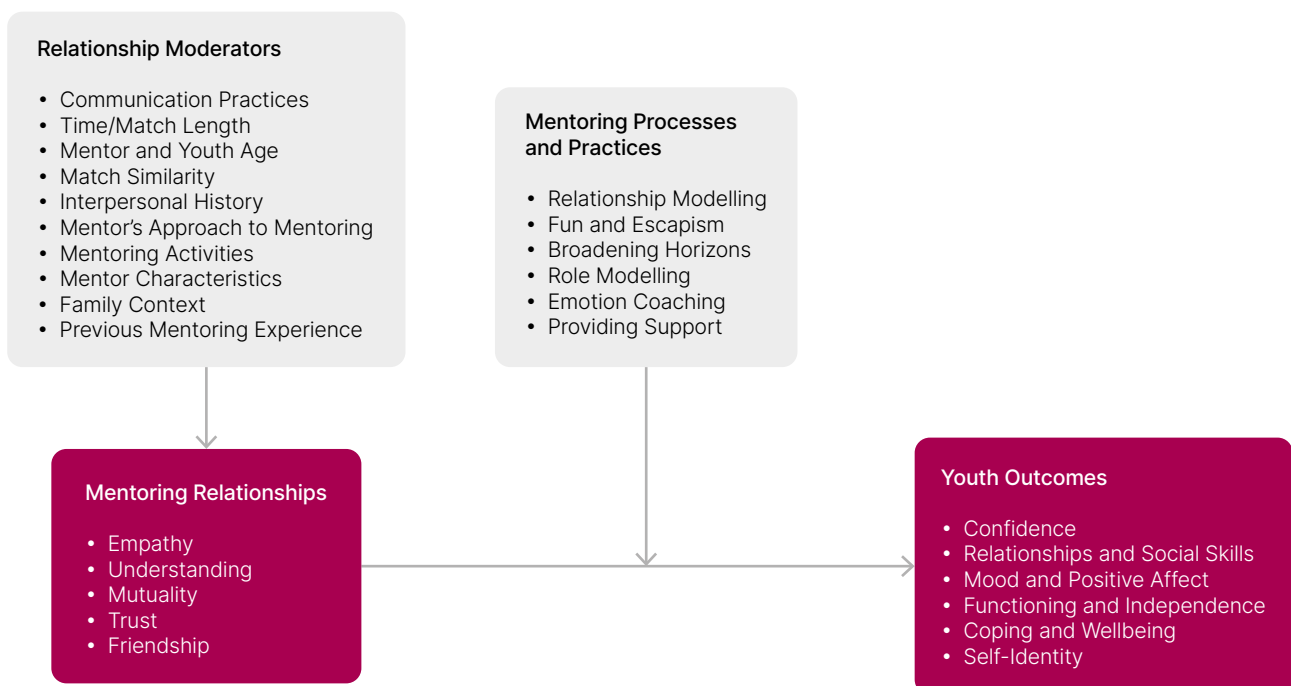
Relationship Moderators

- Communication Practices
- Time/Match Length
- Mentor and Youth Age
- Match Similarity
- Interpersonal History
- Mentor's Approach to Mentoring
- Mentoring Activities
- Mentor Characteristics
- Family Context
- Previous Mentoring Experience

Mentoring Processes and Practices

- Relationship Modelling
- Fun and Escapism
- Broadening Horizons
- Role Modelling
- Emotion Coaching
- Providing Support

Mentoring Relationships

- Empathy
- Understanding
- Mutuality
- Trust
- Friendship

Youth Outcomes

- Confidence
- Relationships and Social Skills
- Mood and Positive Affect
- Functioning and Independence
- Coping and Wellbeing
- Self-Identity